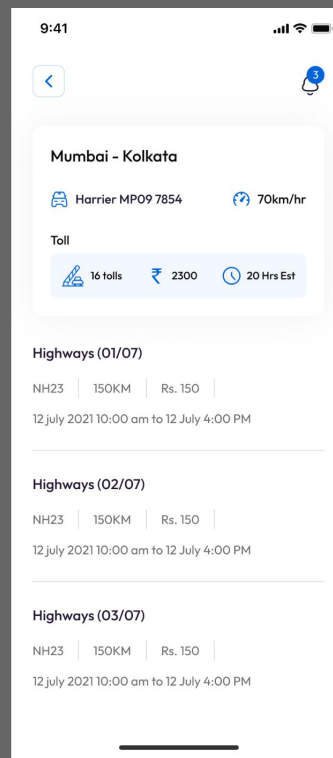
9:41

3

Mumbai - Kolkata

Harrier MP09 7854

70km/hr

Toll

16 tolls

₹ 2300

20 Hrs Est

Highways (01/07)

NH23 | 150KM | Rs. 150 |

12 july 2021 10:00 am to 12 July 4:00 PM

Highways (02/07)

NH23 | 150KM | Rs. 150 |

12 july 2021 10:00 am to 12 July 4:00 PM

Highways (03/07)

NH23 | 150KM | Rs. 150 |

12 july 2021 10:00 am to 12 July 4:00 PM